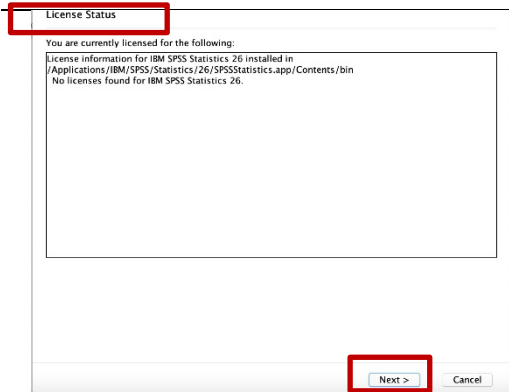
License Status

You are currently licensed for the following:

License information for IBM SPSS Statistics 26 installed in /Applications/IBM/SPSS/Statistics/26/SPSSStatistics.app/Contents/bin
No licenses found for IBM SPSS Statistics 26.

Next >
Cancel